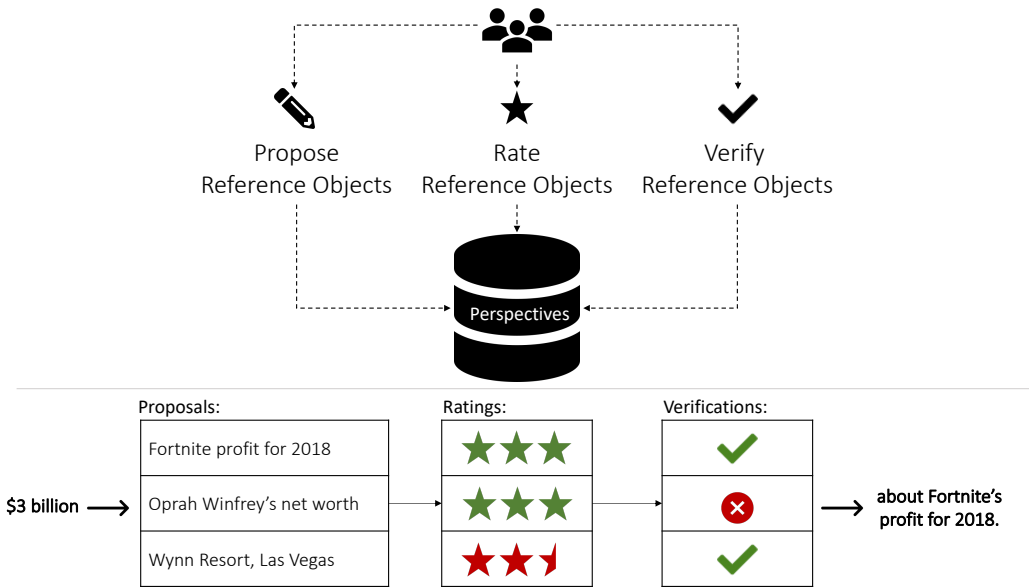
Propose Reference Objects

Rate Reference Objects

Verify Reference Objects

Perspectives

Proposals:

| Fortnite profit for 2018 |
|---|
| Oprah Winfrey's net worth |
| Wynn Resort, Las Vegas |

Ratings:

Verifications:

$3 billion

about Fortnite's profit for 2018.